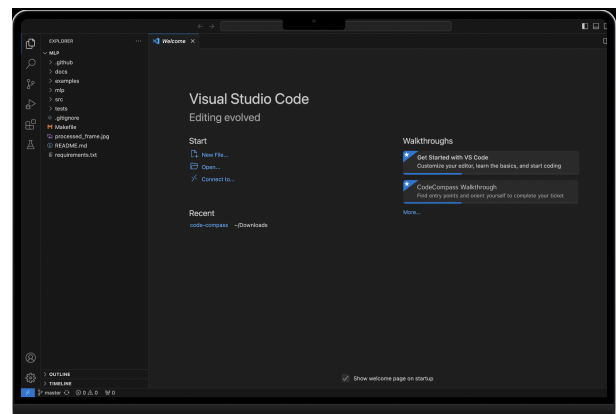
EXPLORER
MLP
.github
docs
examples
mlp
src
tests
.gitignore
Makefile
processed_frame.jpg
README.md
requirements.txt

Welcome ×

Visual Studio Code
Editing evolved

Start
New file...
Open...
Connect to...

Recent
code-compass ~/Downloads

Walkthroughs
Get Started with VS Code
Customize your editor, learn the basics, and start coding
CodeCompass Walkthrough
Find entry points and orient yourself to complete your ticket
More...

Show welcome page on startup

OUTLINE
TIMELINE
master ⊗ 0 ⚠ 0 ⚡0